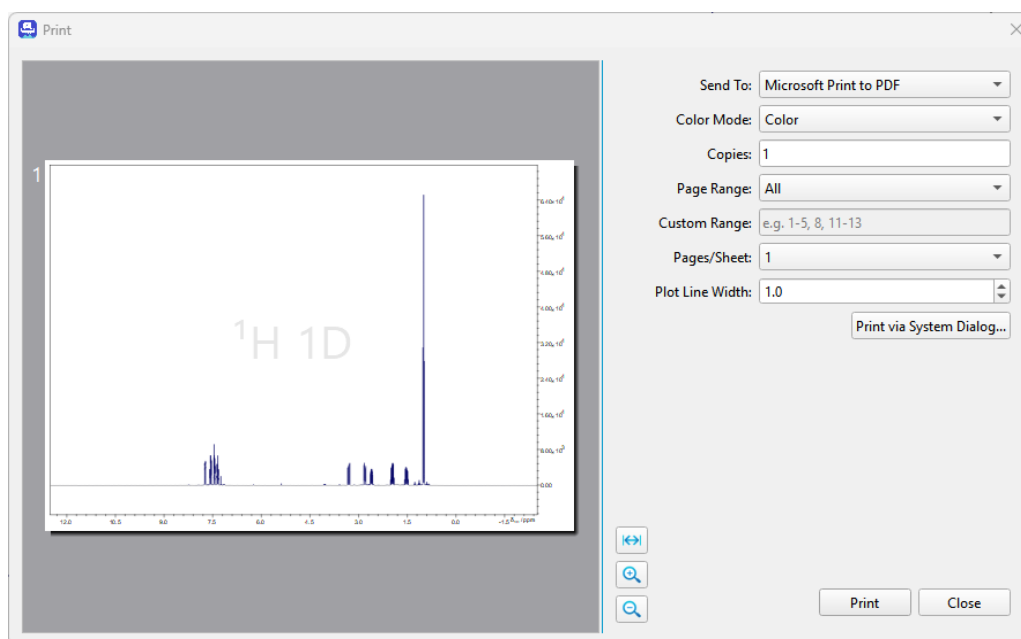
Print

1

$^1$H 1D

6.40$\times10^6$
5.60$\times10^6$
4.80$\times10^6$
4.00$\times10^6$
3.20$\times10^6$
2.40$\times10^6$
1.60$\times10^6$
8.00$\times10^5$
0.00

12.0 10.5 9.0 7.5 6.0 4.5 3.0 1.5 0.0 -1.5 $\delta_H$ / ppm

Send To: Microsoft Print to PDF
Color Mode: Color
Copies: 1
Page Range: All
Custom Range: e.g. 1-5, 8, 11-13
Pages/Sheet: 1
Plot Line Width: 1.0
Print via System Dialog...

Print
Close